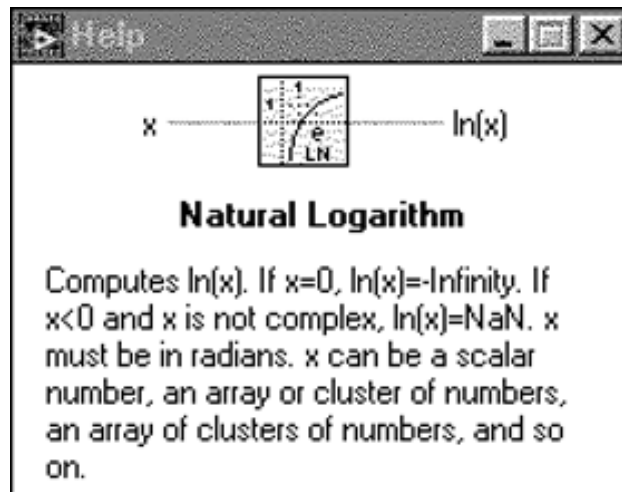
Help

x ln(x)

1
1
e
LN

Natural Logarithm

Computes ln(x). If x=0, ln(x)=-Infinity. If x<0 and x is not complex, ln(x)=NaN. x must be in radians. x can be a scalar number, an array or cluster of numbers, an array of clusters of numbers, and so on.